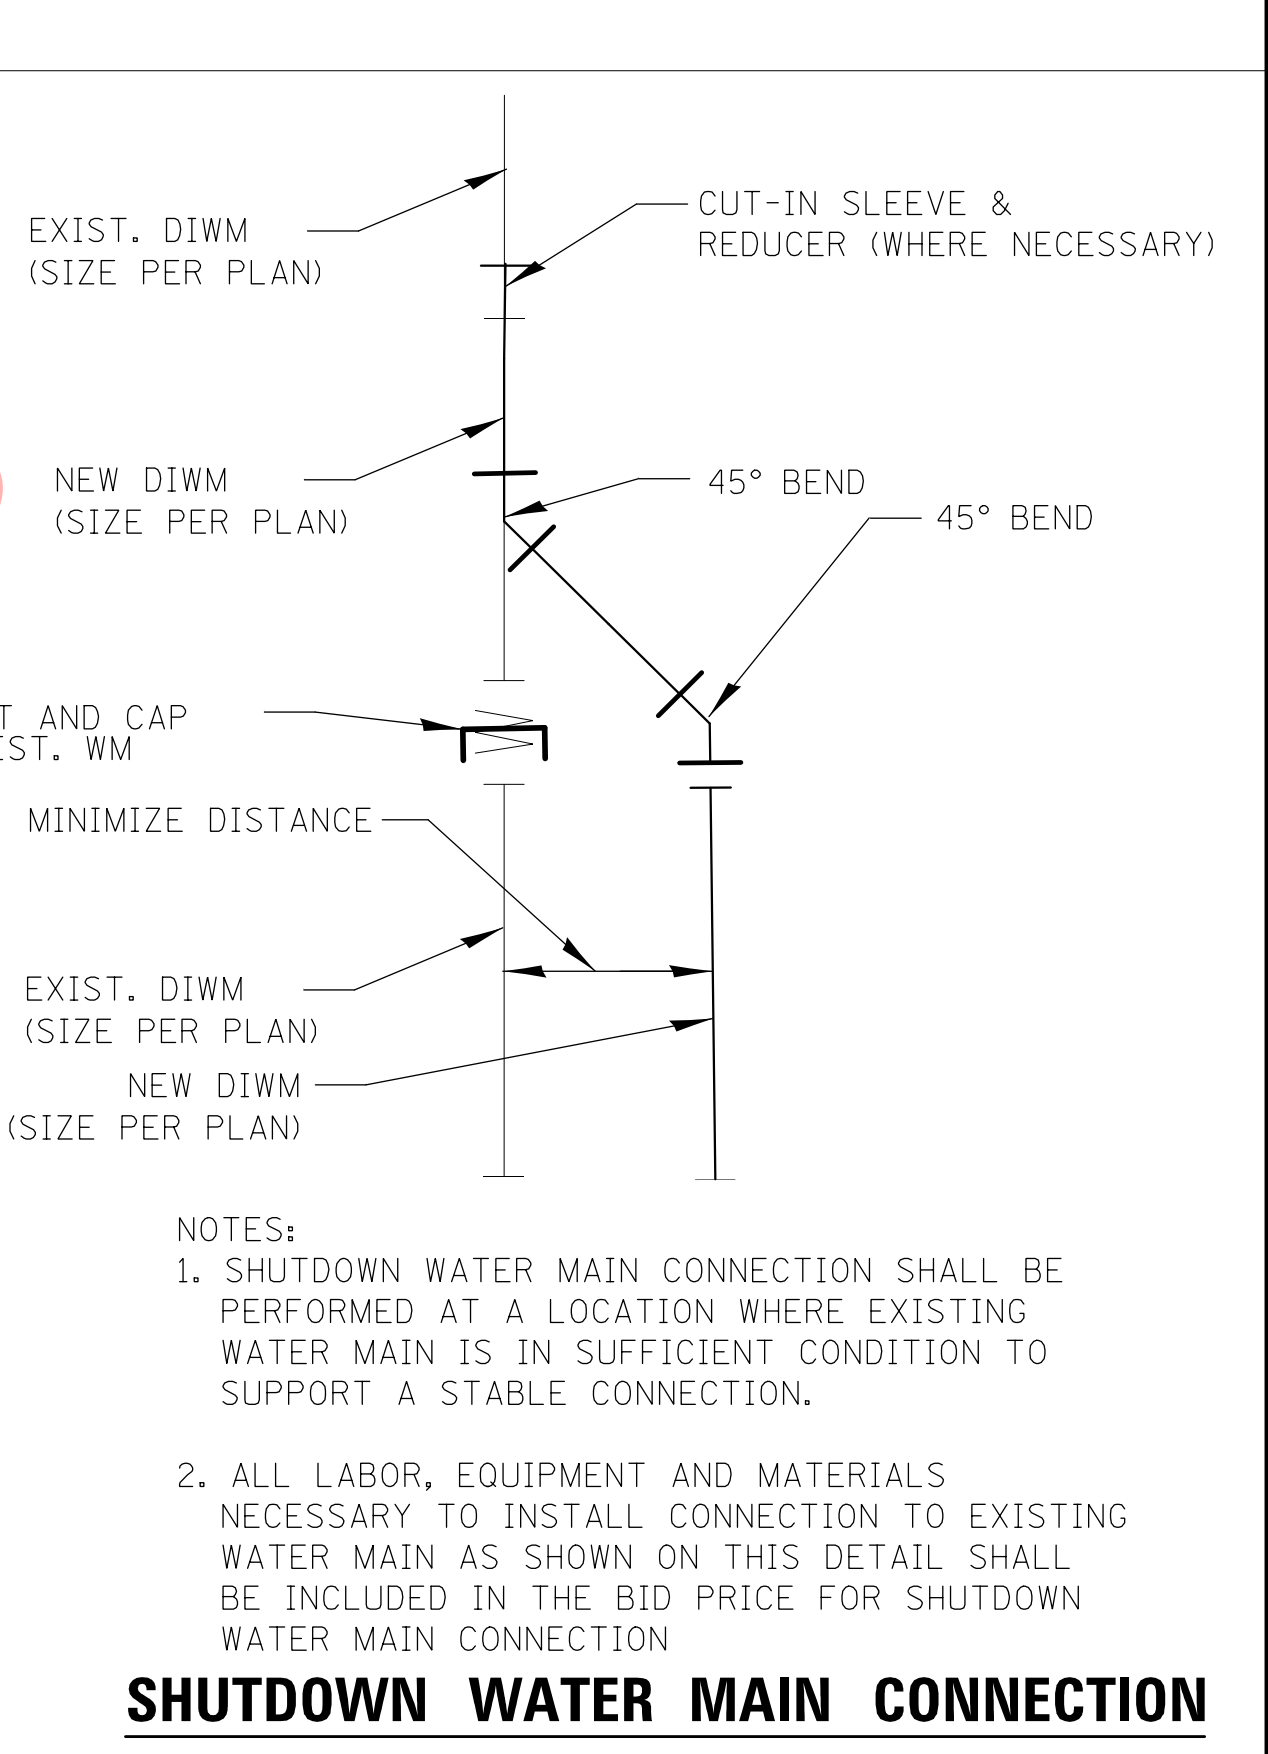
EXIST. DIWM
(SIZE PER PLAN)

CUT-IN SLEEVE &
REDUCER (WHERE NECESSARY)

NEW DIWM
(SIZE PER PLAN)

45° BEND

45° BEND

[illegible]T AND CAP
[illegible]ST. WM

MINIMIZE DISTANCE

EXIST. DIWM
(SIZE PER PLAN)

NEW DIWM
(SIZE PER PLAN)

NOTES:
1. SHUTDOWN WATER MAIN CONNECTION SHALL BE PERFORMED AT A LOCATION WHERE EXISTING WATER MAIN IS IN SUFFICIENT CONDITION TO SUPPORT A STABLE CONNECTION.

2. ALL LABOR, EQUIPMENT AND MATERIALS NECESSARY TO INSTALL CONNECTION TO EXISTING WATER MAIN AS SHOWN ON THIS DETAIL SHALL BE INCLUDED IN THE BID PRICE FOR SHUTDOWN WATER MAIN CONNECTION

SHUTDOWN WATER MAIN CONNECTION